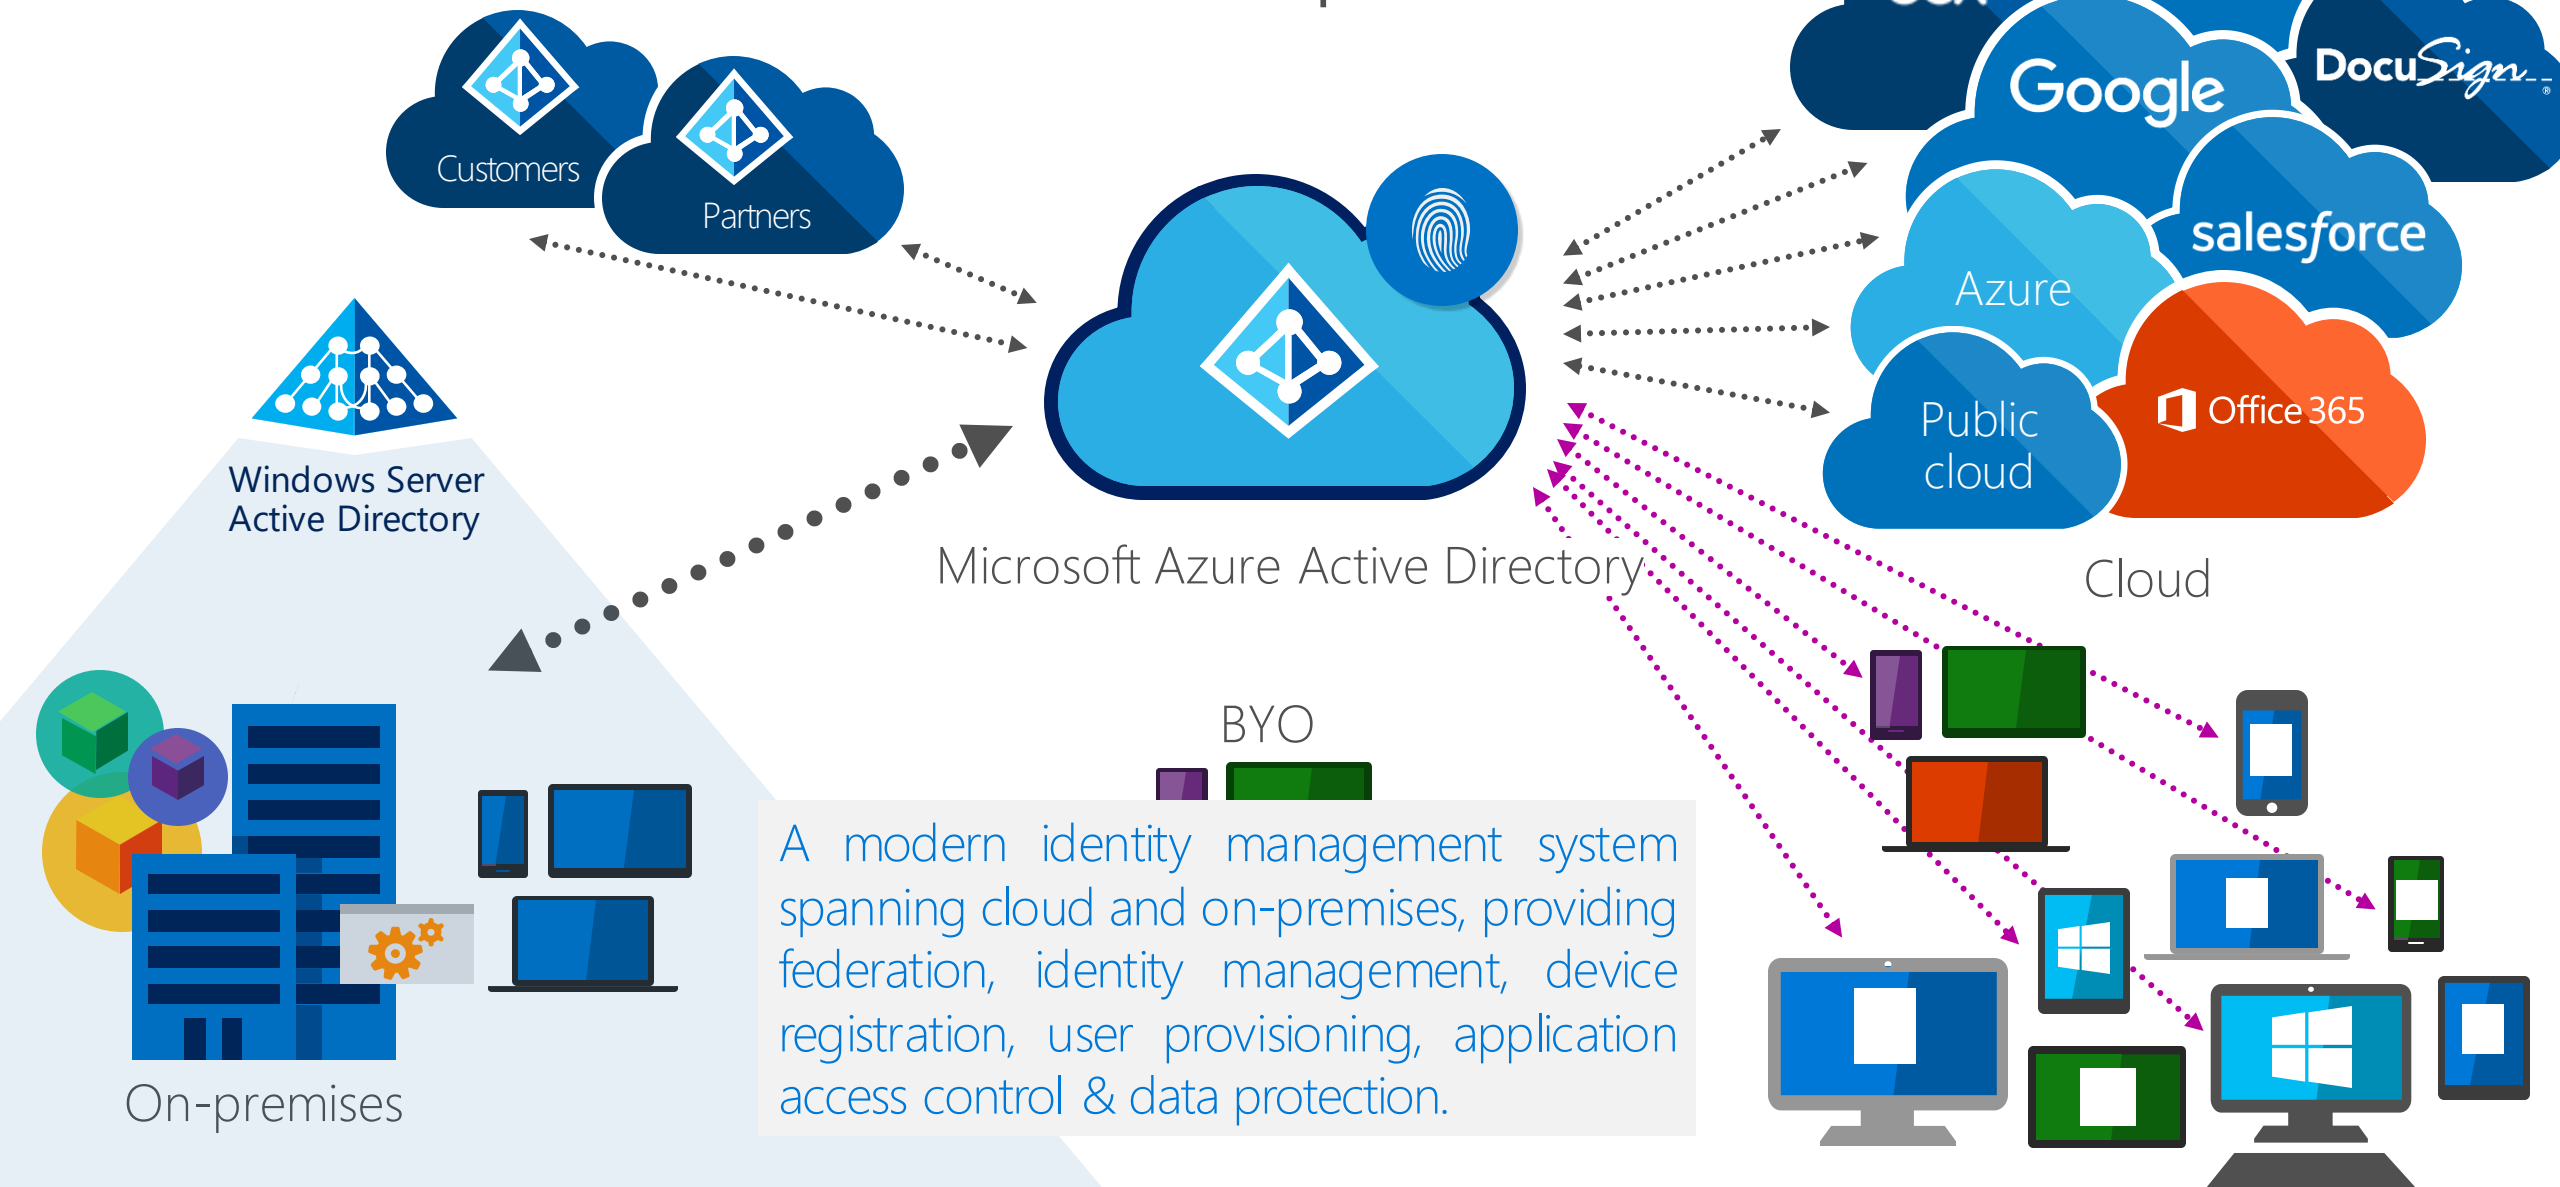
Customers

Partners

Google

DocuSign

salesforce

Azure

Public cloud

Office 365

Cloud

Windows Server Active Directory

Microsoft Azure Active Directory

BYO

On-premises

A modern identity management system spanning cloud and on-premises, providing federation, identity management, device registration, user provisioning, application access control & data protection.